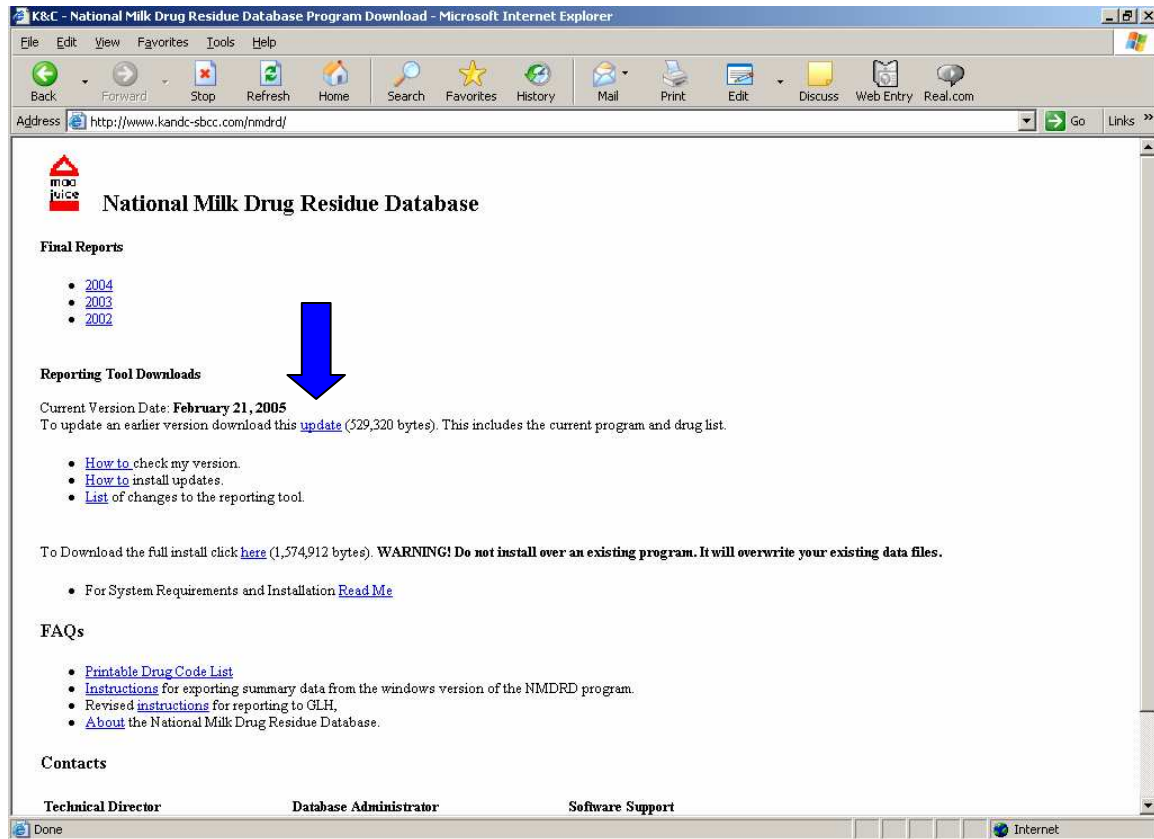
K&C - National Milk Drug Residue Database Program Download - Microsoft Internet Explorer

File Edit View Favorites Tools Help

Back Forward Stop Refresh Home Search Favorites History Mail Print Edit Discuss Web Entry Real.com

Address http://www.kandc-sbcc.com/nmdrd/ Go Links »

moo juice

National Milk Drug Residue Database

Final Reports

- 2004
- 2003
- 2002

Reporting Tool Downloads

Current Version Date: **February 21, 2005**
To update an earlier version download this update (529,320 bytes). This includes the current program and drug list.

- How to check my version.
- How to install updates.
- List of changes to the reporting tool.

To Download the full install click here (1,574,912 bytes). **WARNING! Do not install over an existing program. It will overwrite your existing data files.**

- For System Requirements and Installation Read Me

FAQs

- Printable Drug Code List
- Instructions for exporting summary data from the windows version of the NMDRD program.
- Revised instructions for reporting to GLH,
- About the National Milk Drug Residue Database.

Contacts

Technical Director Database Administrator Software Support

Done Internet